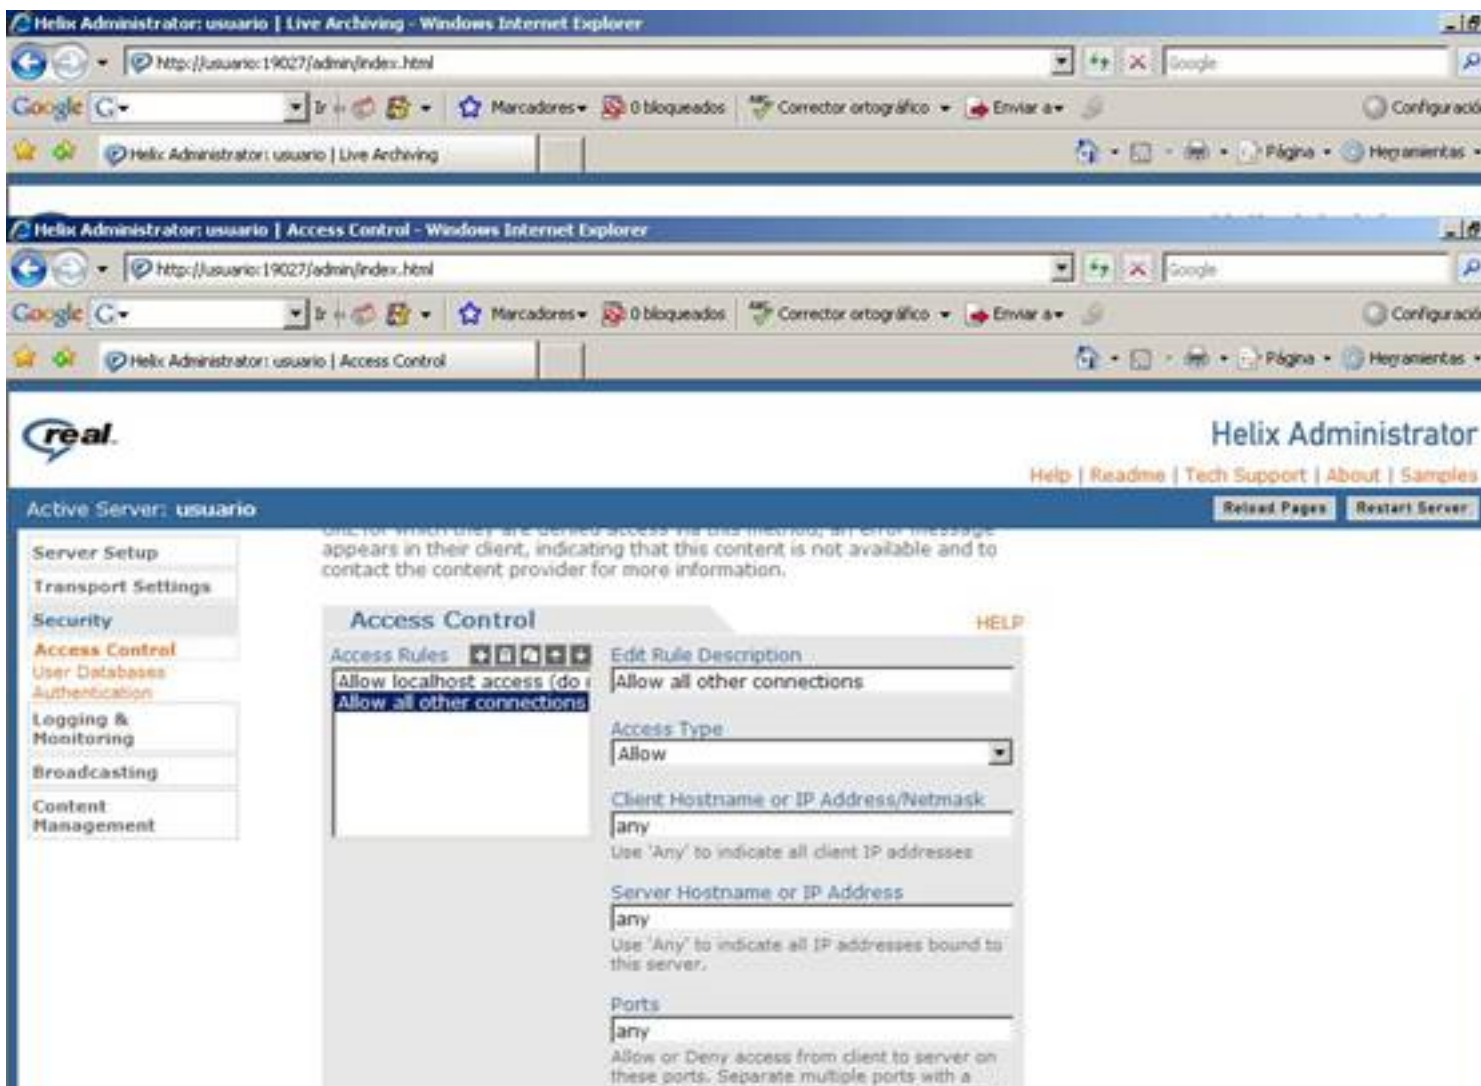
Helix Administrator: usuario | Live Archiving - Windows Internet Explorer

http://usuario:19027/admin/index.html

Google

Google G- Ir Marcadores 0 bloqueados Corrector ortográfico Enviar a Configuració

Helix Administrator: usuario | Live Archiving

Página Herramientas

Helix Administrator: usuario | Access Control - Windows Internet Explorer

http://usuario:19027/admin/index.html

Google

Google G- Ir Marcadores 0 bloqueados Corrector ortográfico Enviar a Configuració

Helix Administrator: usuario | Access Control

Página Herramientas

real

Helix Administrator

Help | Readme | Tech Support | About | Samples

Active Server: usuario

Reload Pages Restart Server

Server Setup
Transport Settings
Security
Access Control
User Databases
Authentication
Logging & Monitoring
Broadcasting
Content Management

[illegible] appears in their client, indicating that this content is not available and to contact the content provider for more information.

Access Control

HELP

Access Rules

Allow localhost access (do
Allow all other connections

Edit Rule Description
Allow all other connections

Access Type
Allow

Client Hostname or IP Address/Netmask
any
Use 'Any' to indicate all client IP addresses

Server Hostname or IP Address
any
Use 'Any' to indicate all IP addresses bound to this server.

Ports
any
Allow or Deny access from client to server on these ports. Separate multiple ports with a